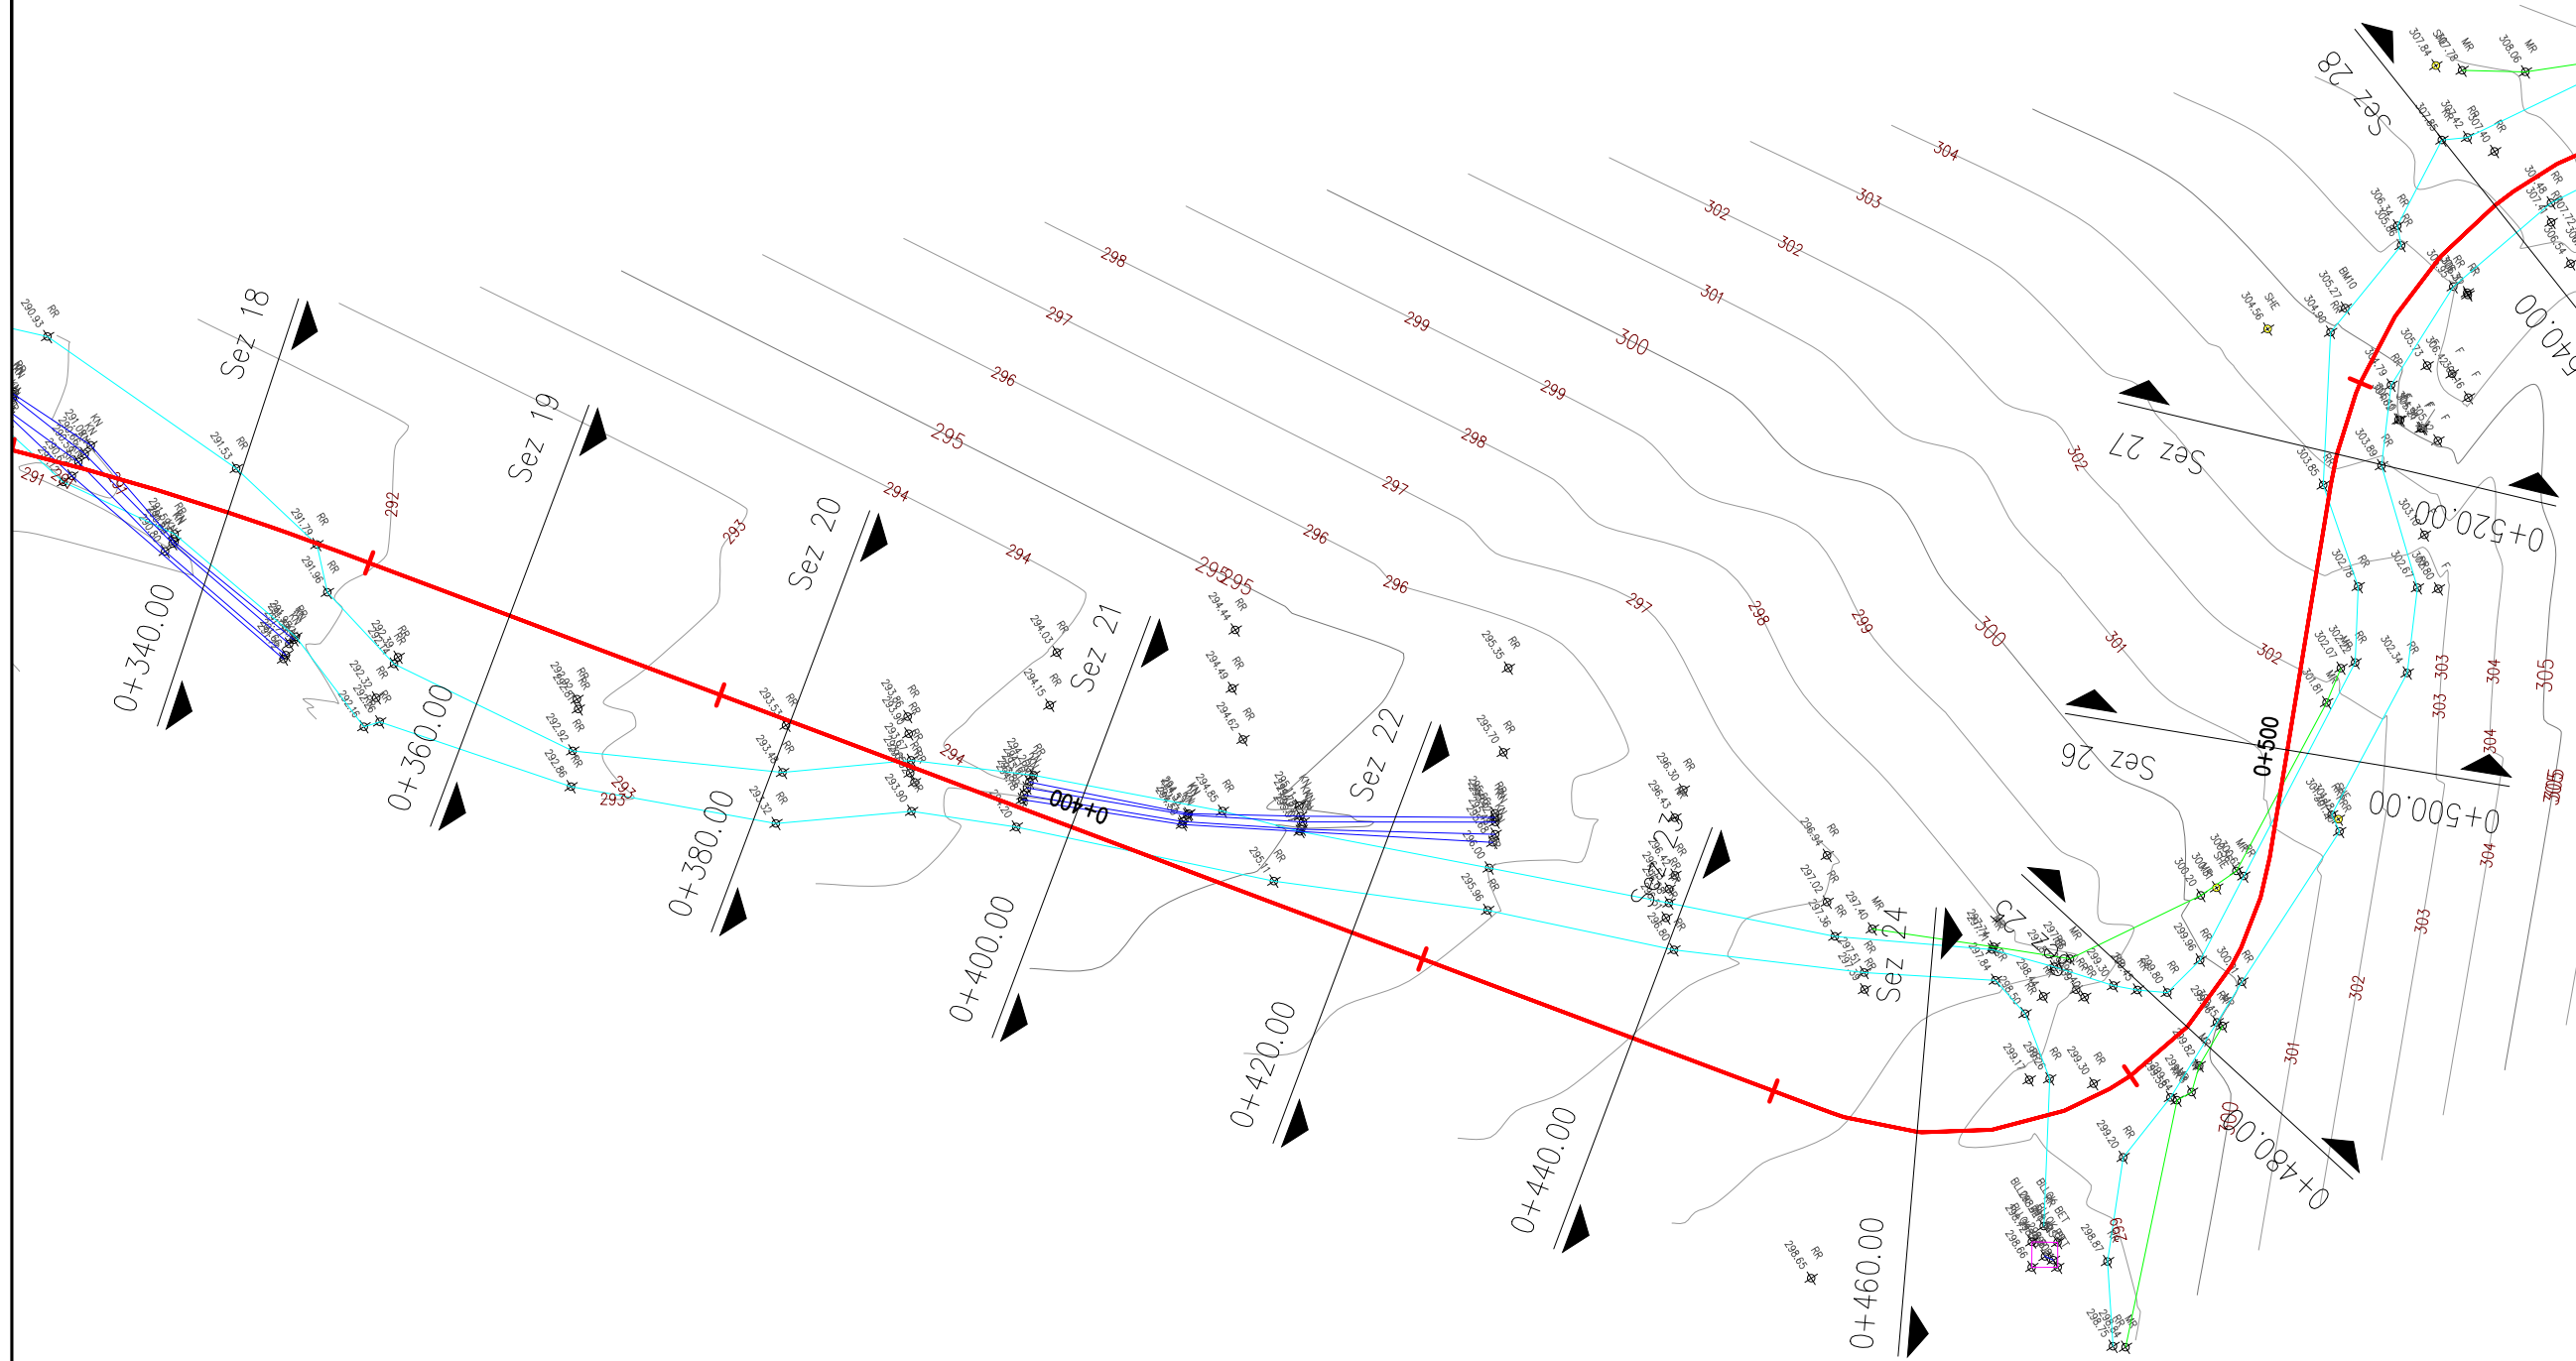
Sez 18
Sez 19
Sez 20
Sez 21
Sez 22
Sez 24
Sez 25
Sez 26
Sez 27
Sez 28
0+340.00
0+360.00
0+380.00
0+400.00
0+420.00
0+440.00
0+460.00
0+480.00
0+500.00
0+520.00
0+400
0+500
291
292
293
293
294
294
294
295
295
296
296
296
297
297
297
298
298
298
299
299
299
300
300
300
301
301
301
302
302
302
302
302
303
303
303
303
304
304
304
304
305
305
290.93 RR
291.53 RR
291.79 RR
291.96 RR
292.32 RR
292.86 RR
292.92 RR
293.53 RR
293.48 RR
293.32 RR
293.90 RR
294.03 RR
294.15 RR
294.20 RR
294.44 RR
294.49 RR
294.62 RR
294.85 RR
295.11 RR
295.35 RR
295.70 RR
295.96 RR
296.00
296.30 RR
296.43 RR
296.94 RR
297.02 RR
297.36 RR
297.40 MR
298.65 RR
298.66
298.87 RR
298.75 RR
299.20 RR
299.30 RR
299.82 RR
299.96 RR
300.20 RR
301.81 RR
302.07 RR
302.34 RR
302.78 RR
302.67 RR
303.85 RR
303.89 RR
304.56 SIE
304.98 RR
305.27 RR
BM10
306.54
307.84
307.78
308.06 MR
BLOK BET
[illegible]